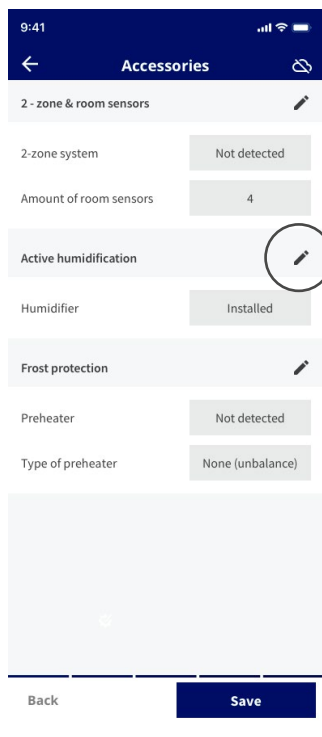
9:41

Accessories

2 - zone & room sensors

2-zone system
Not detected

Amount of room sensors
4

Active humidification

Humidifier
Installed

Frost protection

Preheater
Not detected

Type of preheater
None (unbalance)

Back
Save